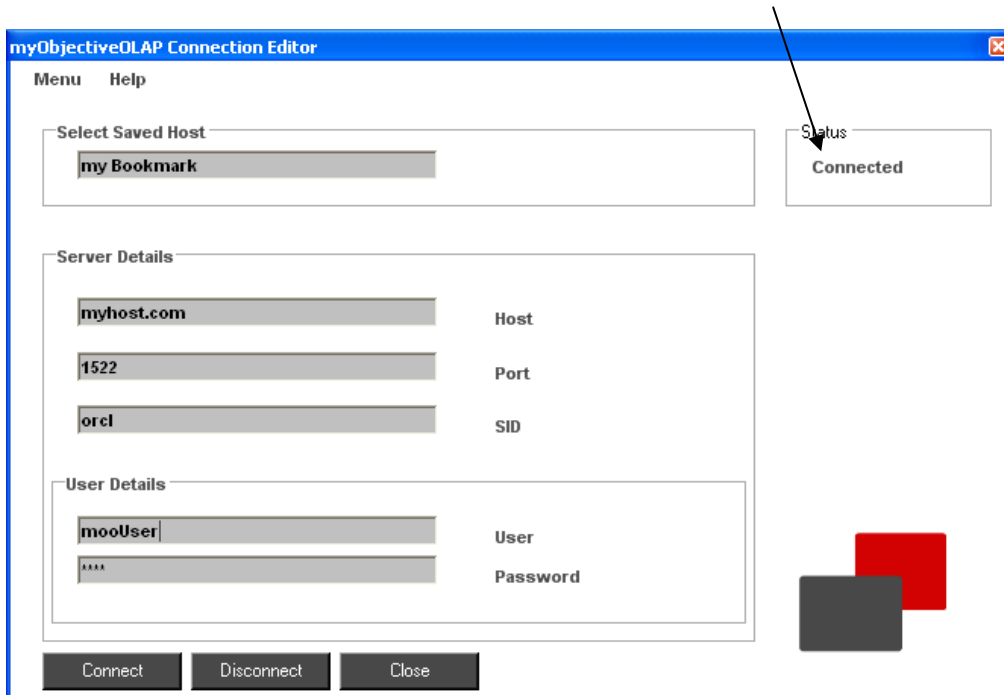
myObjectiveOLAP Connection Editor

Menu Help

Select Saved Host

my Bookmark

Status

Connected

Server Details

myhost.com

Host

1522

Port

orcl

SID

User Details

mooUser

User

****

Password

Connect Disconnect Close